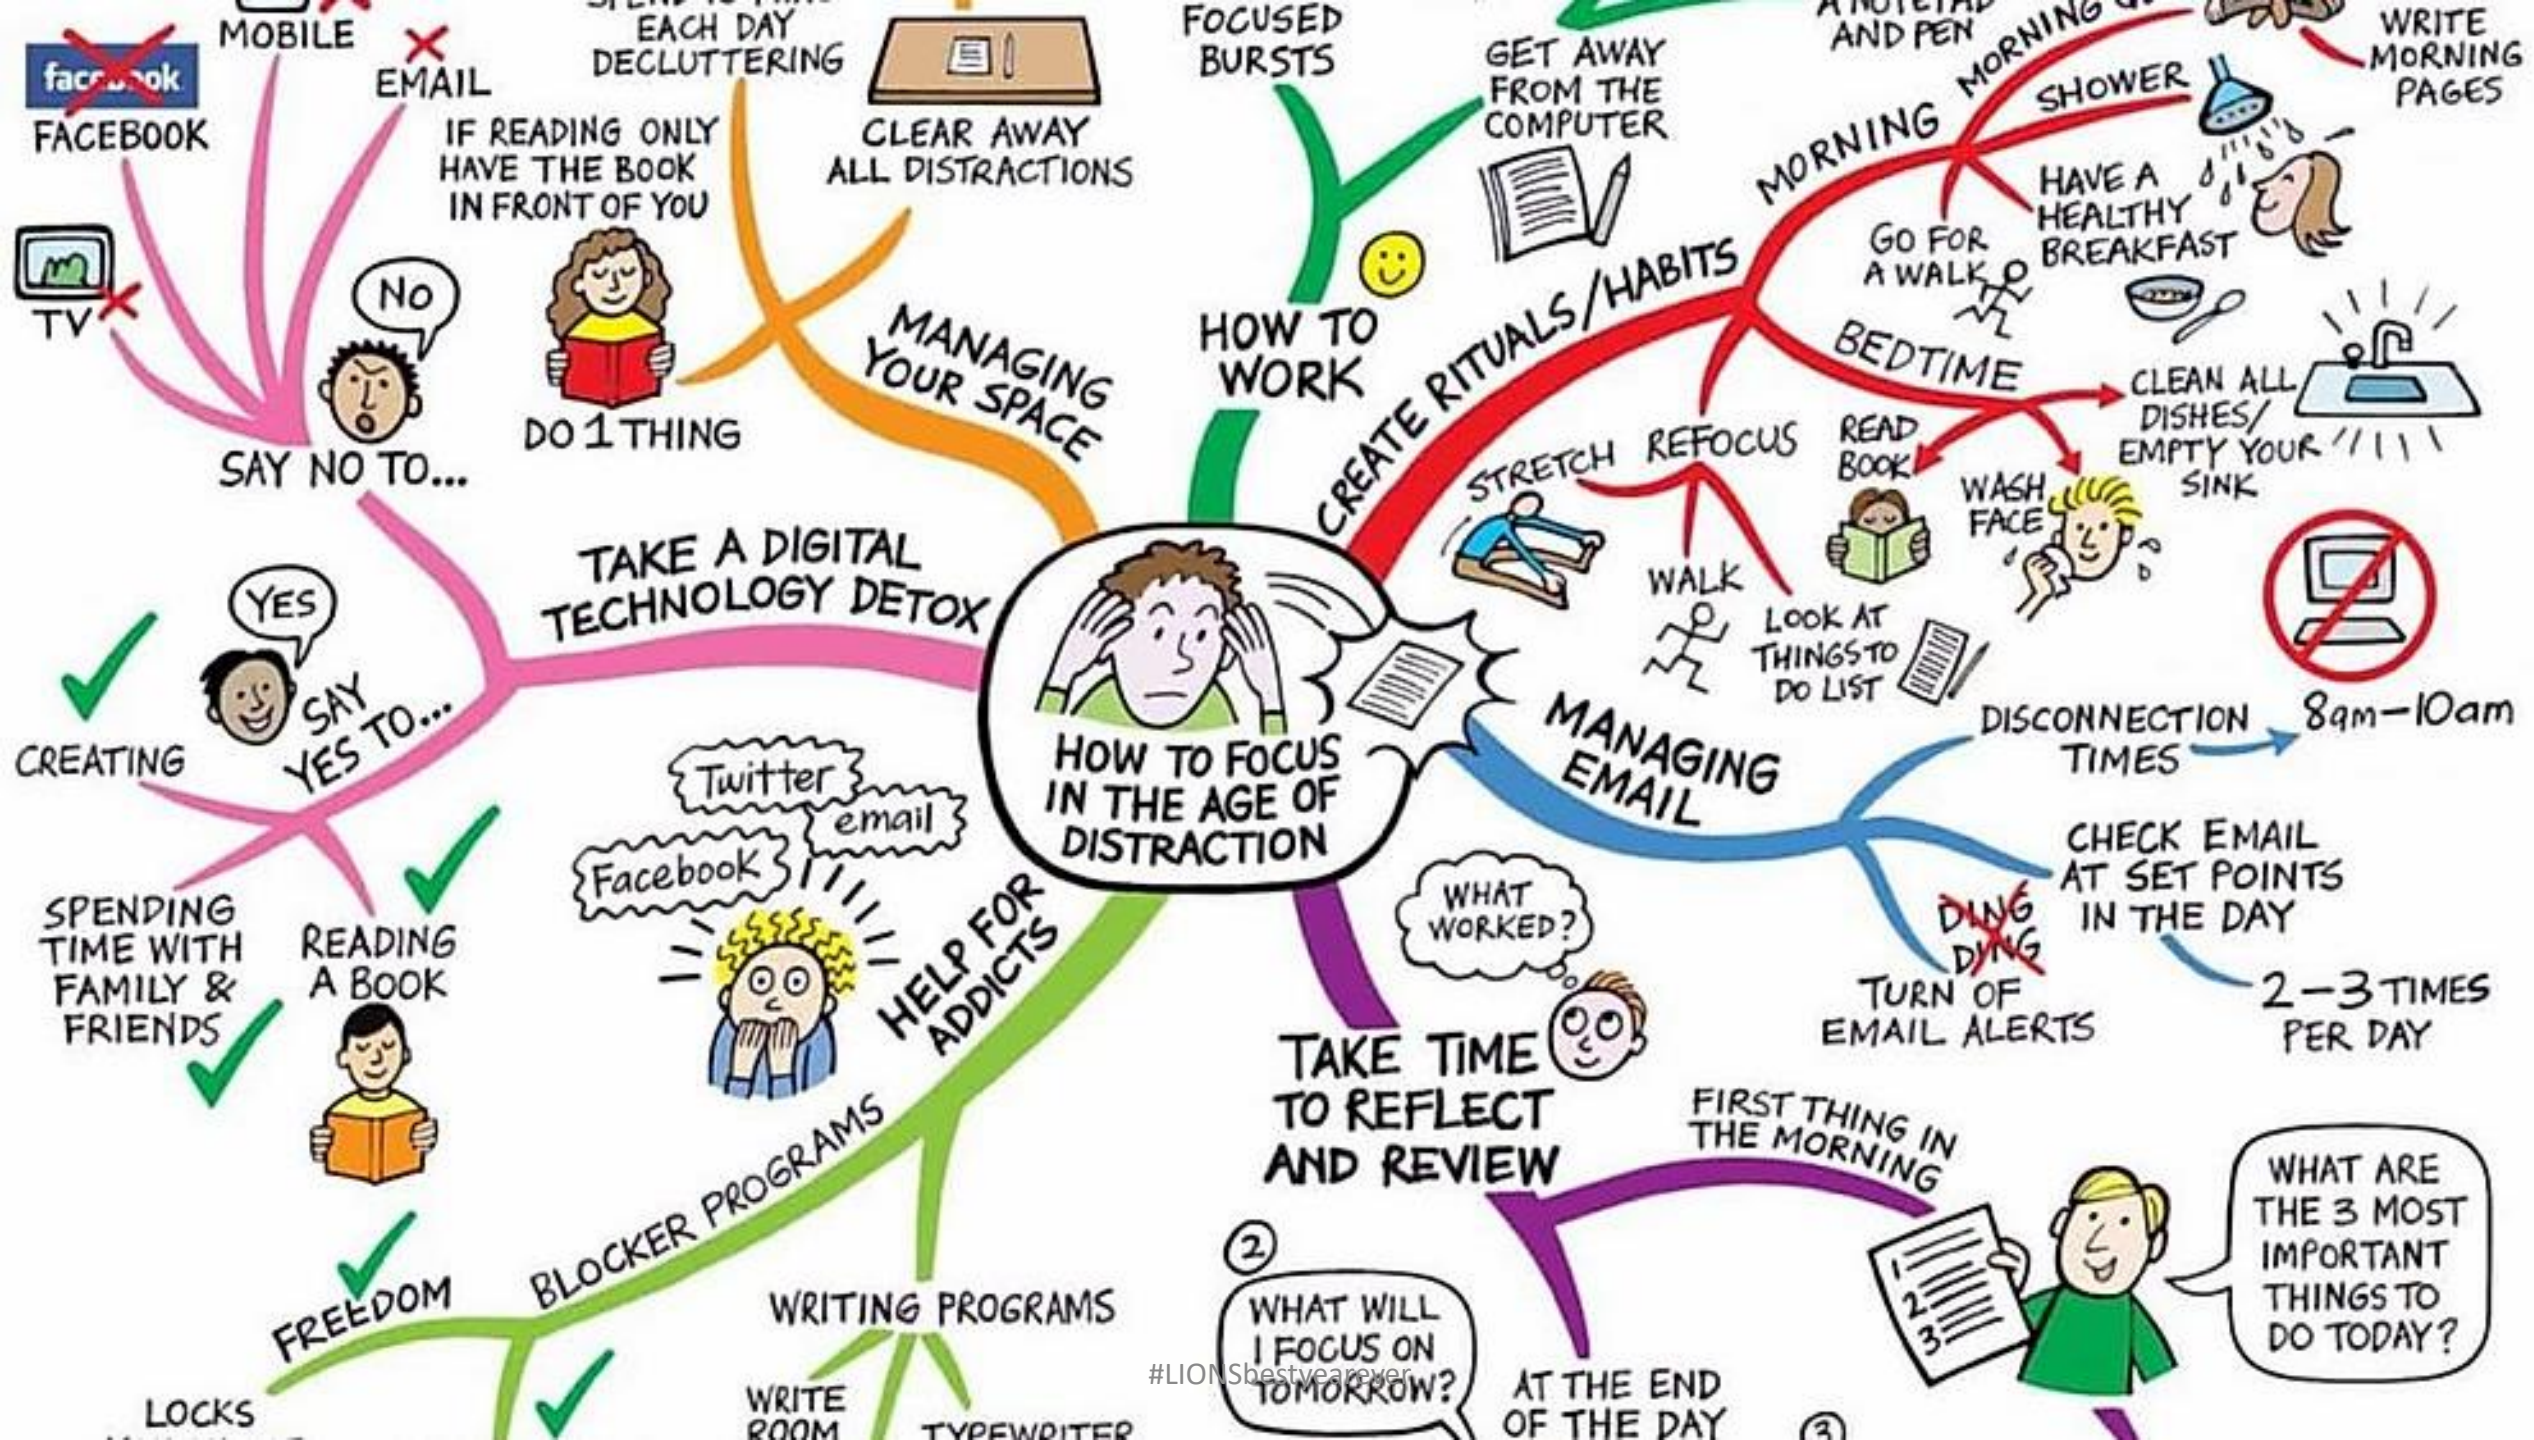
HOW TO FOCUS IN THE AGE OF DISTRACTION

TAKE A DIGITAL TECHNOLOGY DETOX

SAY NO TO...

facebook
FACEBOOK

MOBILE

EMAIL

TV

No

SAY YES TO...

YES

CREATING

SPENDING TIME WITH FAMILY & FRIENDS

READING A BOOK

MANAGING YOUR SPACE

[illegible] EACH DAY DECLUTTERING

CLEAR AWAY ALL DISTRACTIONS

IF READING ONLY HAVE THE BOOK IN FRONT OF YOU

DO 1 THING

HOW TO WORK

FOCUSED BURSTS

GET AWAY FROM THE COMPUTER

CREATE RITUALS/HABITS

MORNING

MORNING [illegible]

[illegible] NOTEPAD AND PEN

WRITE MORNING PAGES

SHOWER

HAVE A HEALTHY BREAKFAST

GO FOR A WALK

BEDTIME

CLEAN ALL DISHES/ EMPTY YOUR SINK

READ BOOK

WASH FACE

REFOCUS

STRETCH

WALK

LOOK AT THINGS TO DO LIST

MANAGING EMAIL

DISCONNECTION TIMES

8am–10am

CHECK EMAIL AT SET POINTS IN THE DAY

2–3 TIMES PER DAY

DING DING

TURN OF EMAIL ALERTS

HELP FOR ADDICTS

Twitter

email

Facebook

BLOCKER PROGRAMS

FREEDOM

LOCKS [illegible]

WRITING PROGRAMS

WRITE ROOM

TYPEWRITER

TAKE TIME TO REFLECT AND REVIEW

WHAT WORKED?

FIRST THING IN THE MORNING

WHAT ARE THE 3 MOST IMPORTANT THINGS TO DO TODAY?

1 2 3

②

WHAT WILL I FOCUS ON TOMORROW?

AT THE END OF THE DAY

③

#LIONSbestyearever